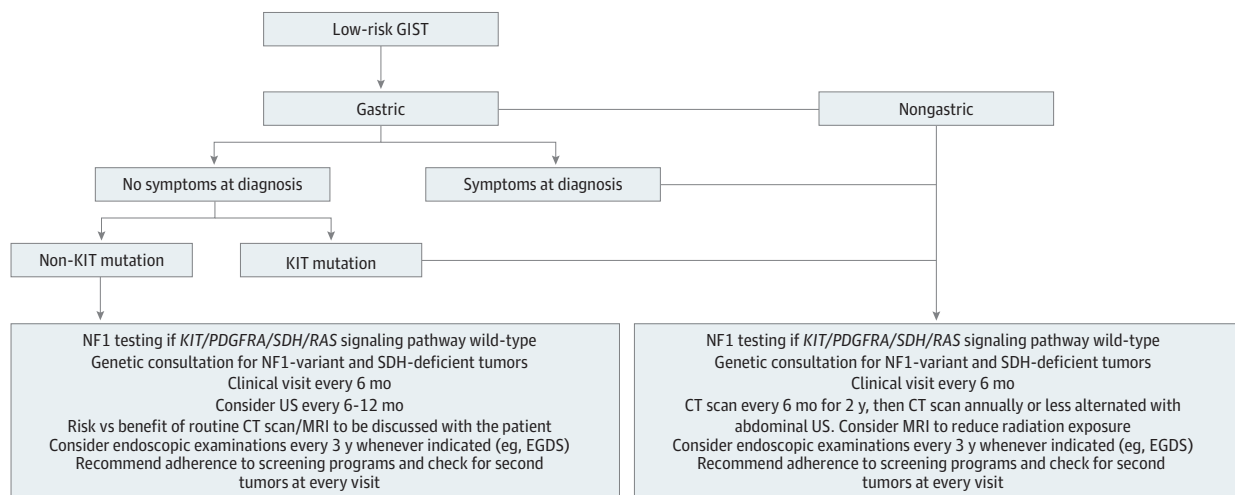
Low-risk GIST

Gastric

Nongastric

No symptoms at diagnosis

Symptoms at diagnosis

Non-KIT mutation

KIT mutation

NF1 testing if *KIT*/*PDGFRA*/*SDH*/*RAS* signaling pathway wild-type
Genetic consultation for NF1-variant and SDH-deficient tumors
Clinical visit every 6 mo
Consider US every 6-12 mo
Risk vs benefit of routine CT scan/MRI to be discussed with the patient
Consider endoscopic examinations every 3 y whenever indicated (eg, EGDS)
Recommend adherence to screening programs and check for second tumors at every visit

NF1 testing if *KIT*/*PDGFRA*/*SDH*/*RAS* signaling pathway wild-type
Genetic consultation for NF1-variant and SDH-deficient tumors
Clinical visit every 6 mo
CT scan every 6 mo for 2 y, then CT scan annually or less alternated with abdominal US. Consider MRI to reduce radiation exposure
Consider endoscopic examinations every 3 y whenever indicated (eg, EGDS)
Recommend adherence to screening programs and check for second tumors at every visit